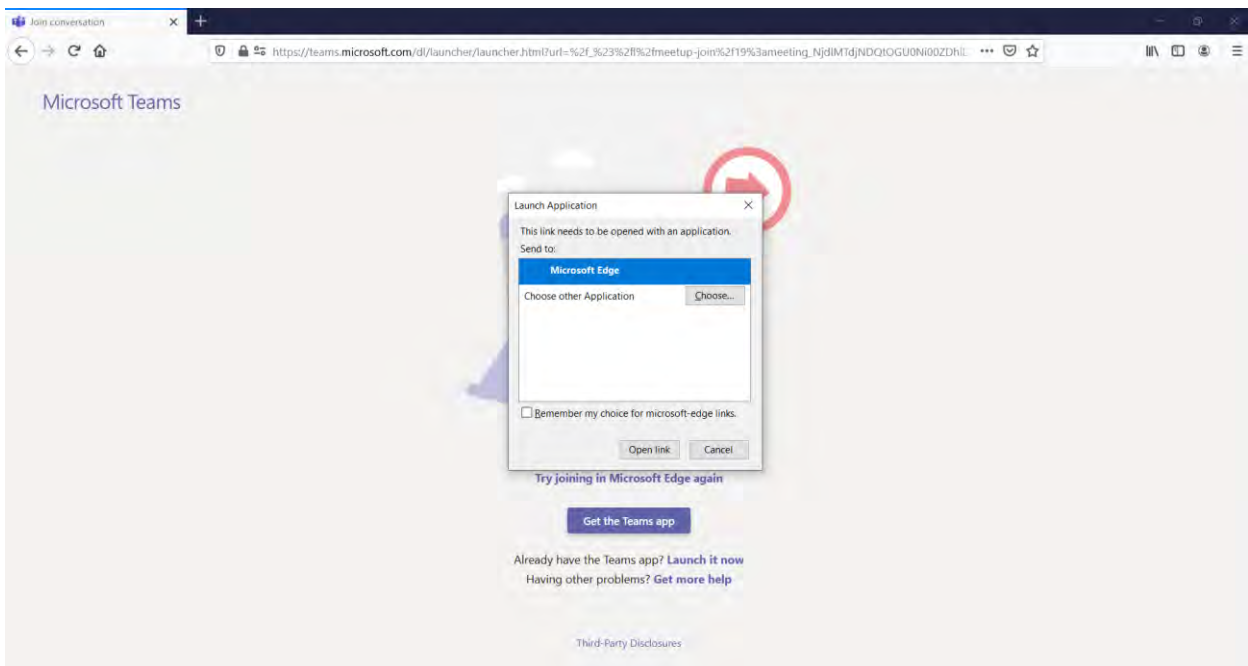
Join conversation

https://teams.microsoft.com/dl/launcher/launcher.html?url=%2f_%23%2fl%2fmeetup-join%2f19%3ameeting_NjdlMTdjNDQtOGU0Ni00ZDhl

Microsoft Teams

Launch Application

This link needs to be opened with an application.
Send to:

Microsoft Edge

Choose other Application

Choose...

Remember my choice for microsoft-edge links.

Open link

Cancel

Try joining in Microsoft Edge again

Get the Teams app

Already have the Teams app? Launch it now
Having other problems? Get more help

Third-Party Disclosures